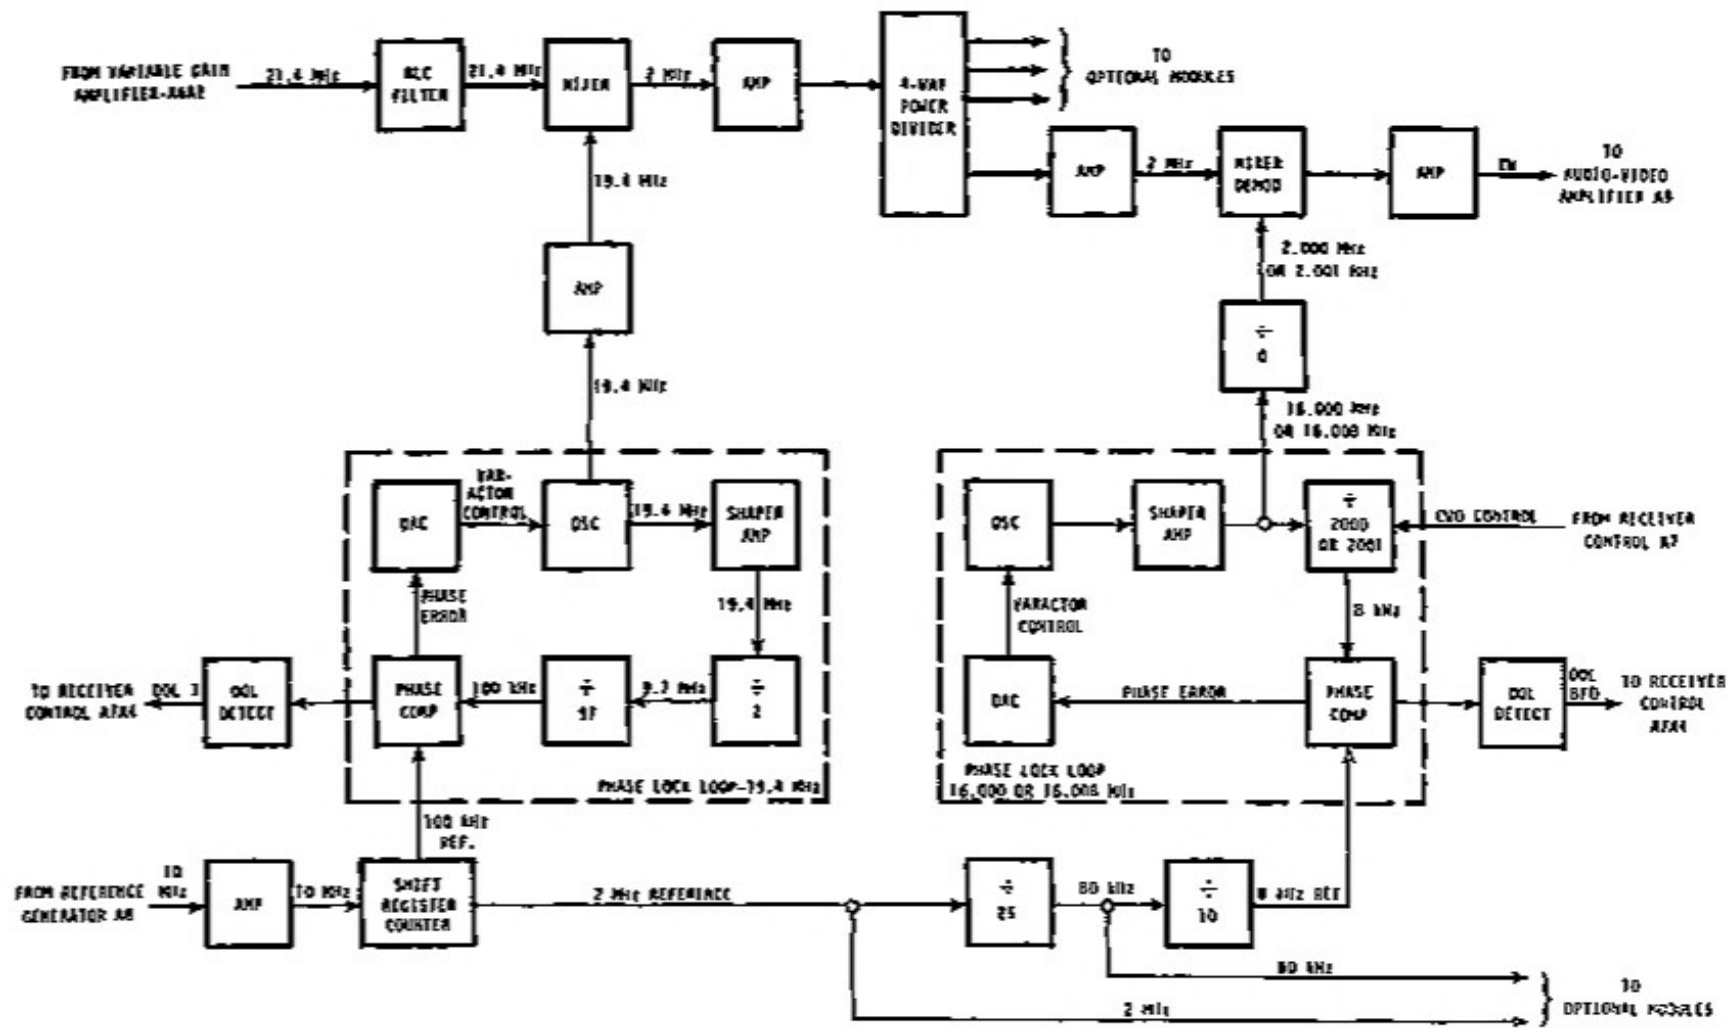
FROM VARIABLE GAIN AMPLIFIER-A4A2
21.4 MHz
RLC FILTER
21.4 MHz
MIXER
2 MHz
AMP
4-WAY POWER DIVIDER
TO OPTIONAL MODULES
AMP
2 MHz
MIXER DEMOD
AMP
FM
TO AUDIO-VIDEO AMPLIFIER A9
19.4 MHz
AMP
2.000 MHz OR 2.001 MHz
÷ 8
19.4 MHz
16.000 MHz OR 16.008 MHz
DAC
VARACTOR CONTROL
OSC
19.4 MHz
SHAPER AMP
OSC
SHAPER AMP
÷ 2000 OR 2001
CVO CONTROL
FROM RECEIVER CONTROL A7
PHASE ERROR
19.4 MHz
VARACTOR CONTROL
8 kHz
TO RECEIVER CONTROL A7A4
OOL 3
OOL DETECT
PHASE COMP
100 kHz
÷ 97
9.7 MHz
÷ 2
DAC
PHASE ERROR
PHASE COMP
OOL DETECT
OOL BFO
TO RECEIVER CONTROL A7A4
PHASE LOCK LOOP-19.4 MHz
PHASE LOCK LOOP 16.000 OR 16.008 MHz
100 kHz REF.
FROM REFERENCE GENERATOR A8
10 MHz
AMP
10 MHz
SHIFT REGISTER COUNTER
2 MHz REFERENCE
÷ 25
80 kHz
÷ 10
8 kHz REF
80 kHz
2 MHz
TO OPTIONAL MODULES